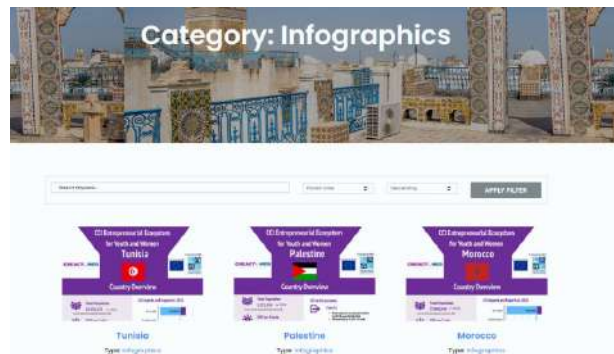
Category: Infographics

Search keywords...

APPLY FILTER

Entrepreneurial Ecosystem for Youth and Women
Tunisia
Country Overview

Entrepreneurial Ecosystem for Youth and Women
Palestine
Country Overview

Entrepreneurial Ecosystem for Youth and Women
Morocco
Country Overview

Tunisia
Type: Infographics

Palestine
Type: Infographics

Morocco
Type: Infographics